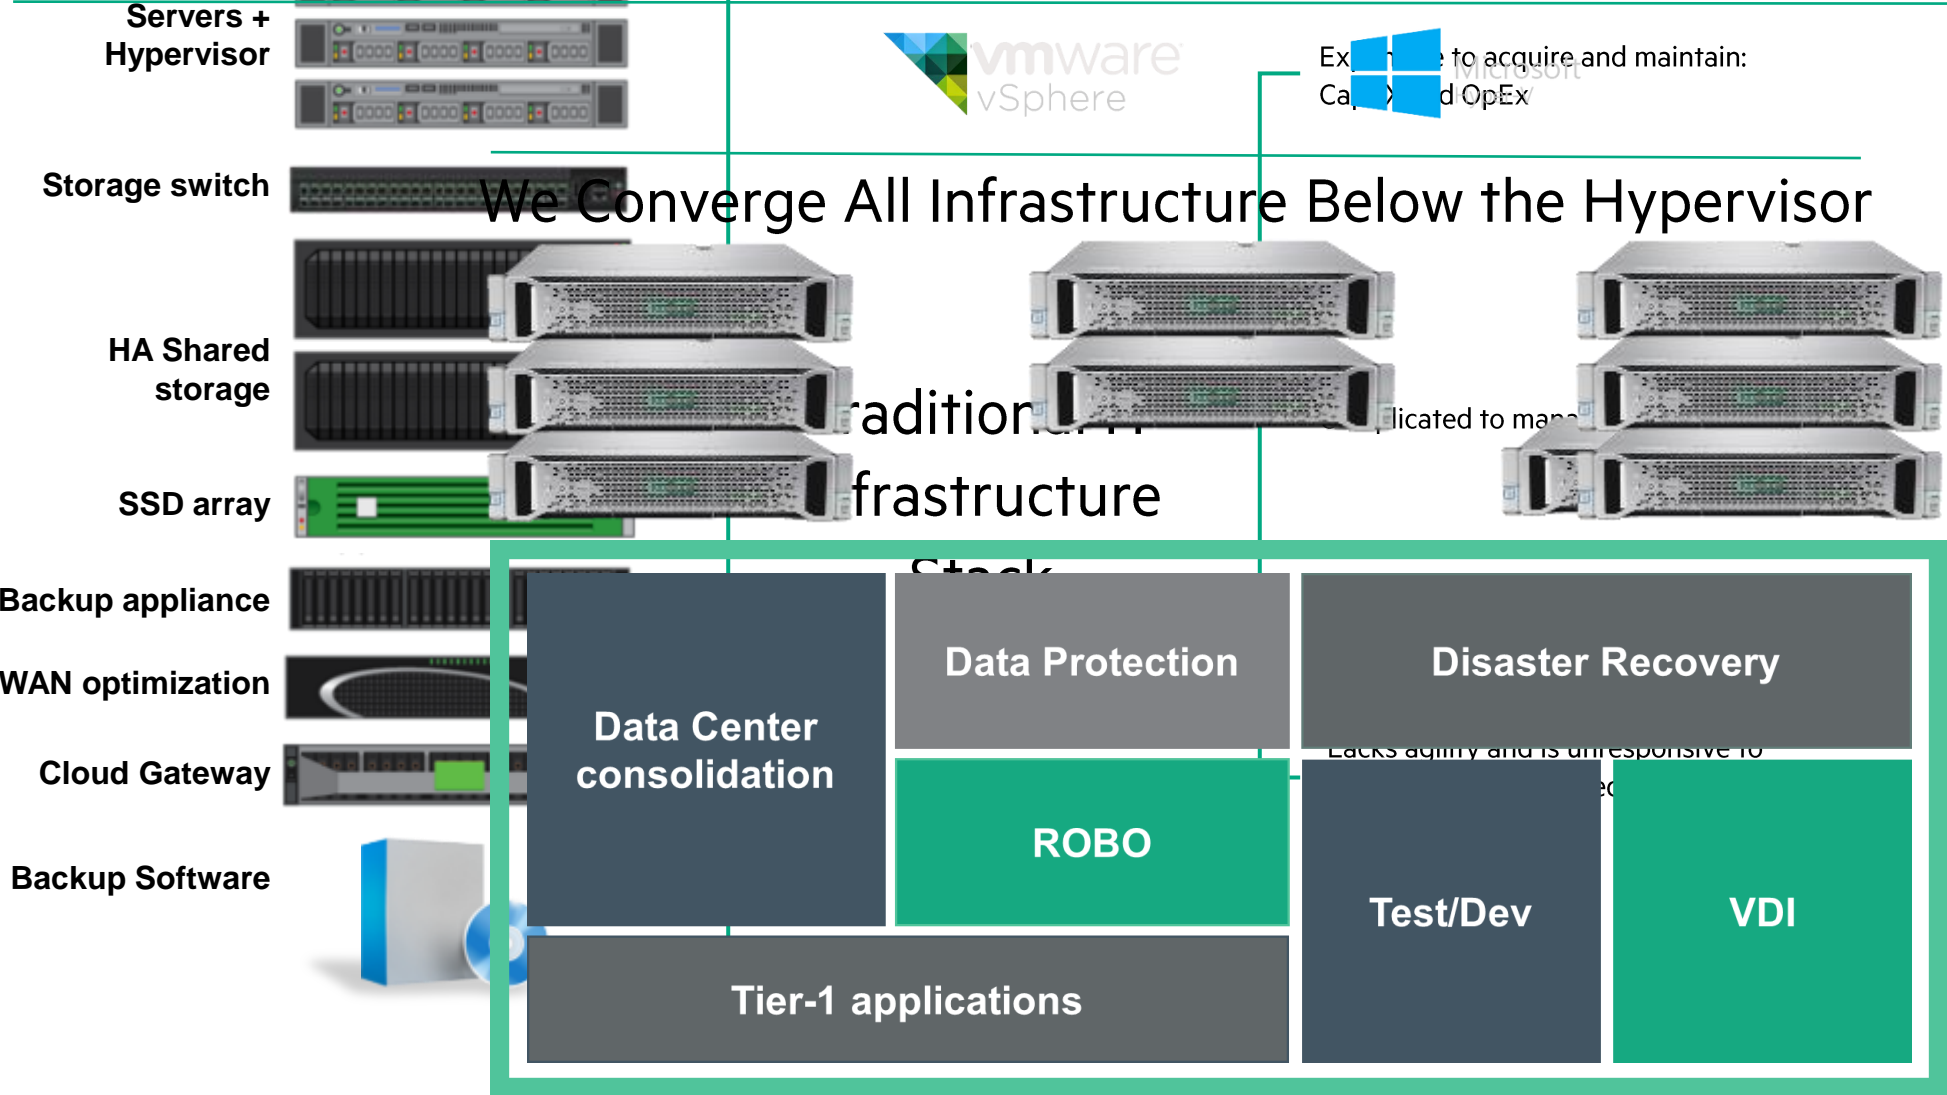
Servers + Hypervisor

Storage switch

HA Shared storage

SSD array

Backup appliance

WAN optimization

Cloud Gateway

Backup Software

vmware vSphere

Ex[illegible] to acquire and maintain: Ca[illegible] d OpEx

Microsoft

We Converge All Infrastructure Below the Hypervisor

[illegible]aditio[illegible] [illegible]frastructure Stack

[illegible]licated to ma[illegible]

Lacks agility and is unresponsive to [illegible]

Data Center consolidation

Data Protection

Disaster Recovery

ROBO

Test/Dev

VDI

Tier-1 applications